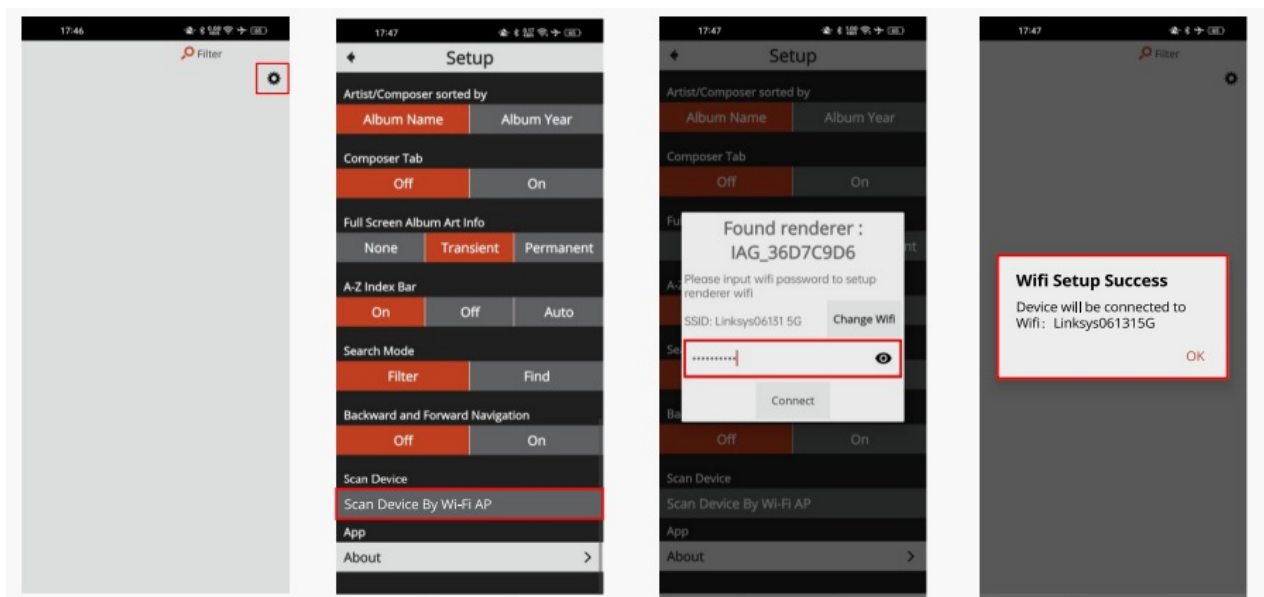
17:46

Filter

17:47

Setup

Artist/Composer sorted by

Album Name | Album Year

Composer Tab

Off | On

Full Screen Album Art Info

None | Transient | Permanent

A-Z Index Bar

On | Off | Auto

Search Mode

Filter | Find

Backward and Forward Navigation

Off | On

Scan Device

Scan Device By Wi-Fi AP

App

About

17:47

Setup

Artist/Composer sorted by

Album Name | Album Year

Composer Tab

Off | On

Found renderer : IAG_36D7C9D6

Please input wifi password to setup renderer wifi

SSID: Linksys06131 5G

Change Wifi

••••••••••

Connect

Off | On

Scan Device

Scan Device By Wi-Fi AP

App

About

17:47

Filter

Wifi Setup Success

Device will be connected to Wifi: Linksys061315G

OK